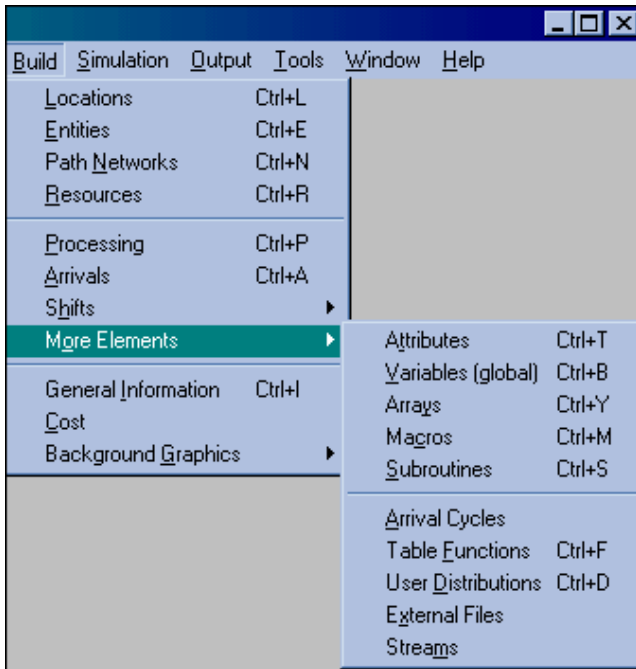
Build Simulation Output Tools Window Help

Locations Ctrl+L
Entities Ctrl+E
Path Networks Ctrl+N
Resources Ctrl+R

Processing Ctrl+P
Arrivals Ctrl+A
Shifts
More Elements

General Information Ctrl+I
Cost
Background Graphics

Attributes Ctrl+T
Variables (global) Ctrl+B
Arrays Ctrl+Y
Macros Ctrl+M
Subroutines Ctrl+S

Arrival Cycles
Table Functions Ctrl+F
User Distributions Ctrl+D
External Files
Streams